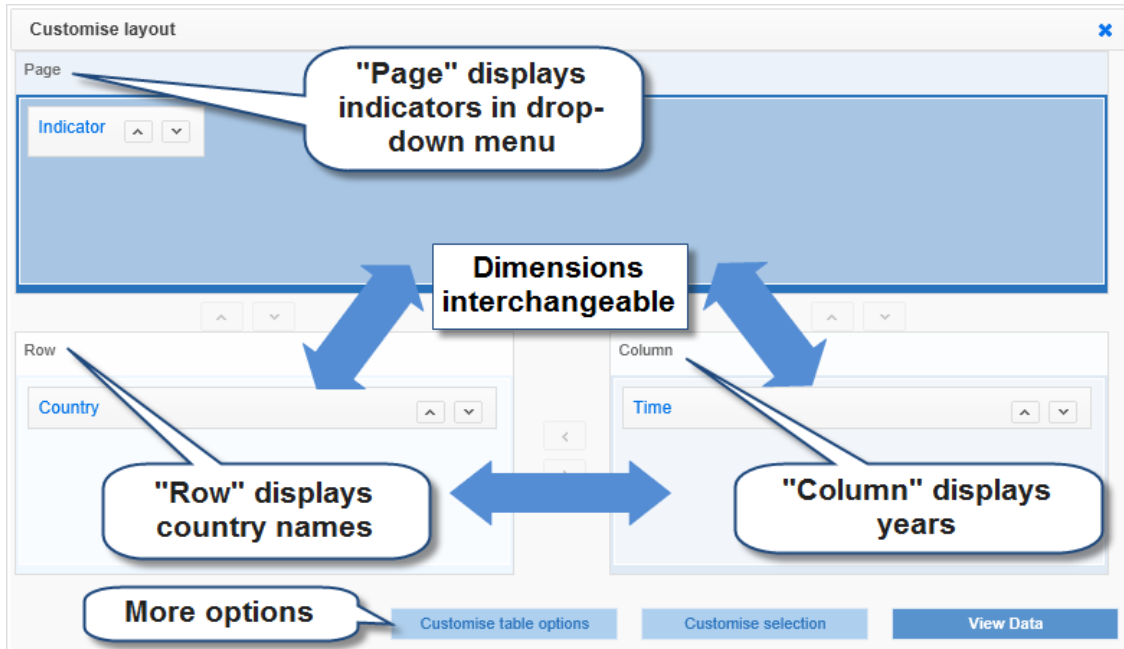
Customise layout

Page

"Page" displays indicators in drop-down menu

Indicator

Dimensions interchangeable

Row

Column

Country

Time

"Row" displays country names

"Column" displays years

More options

Customise table options

Customise selection

View Data